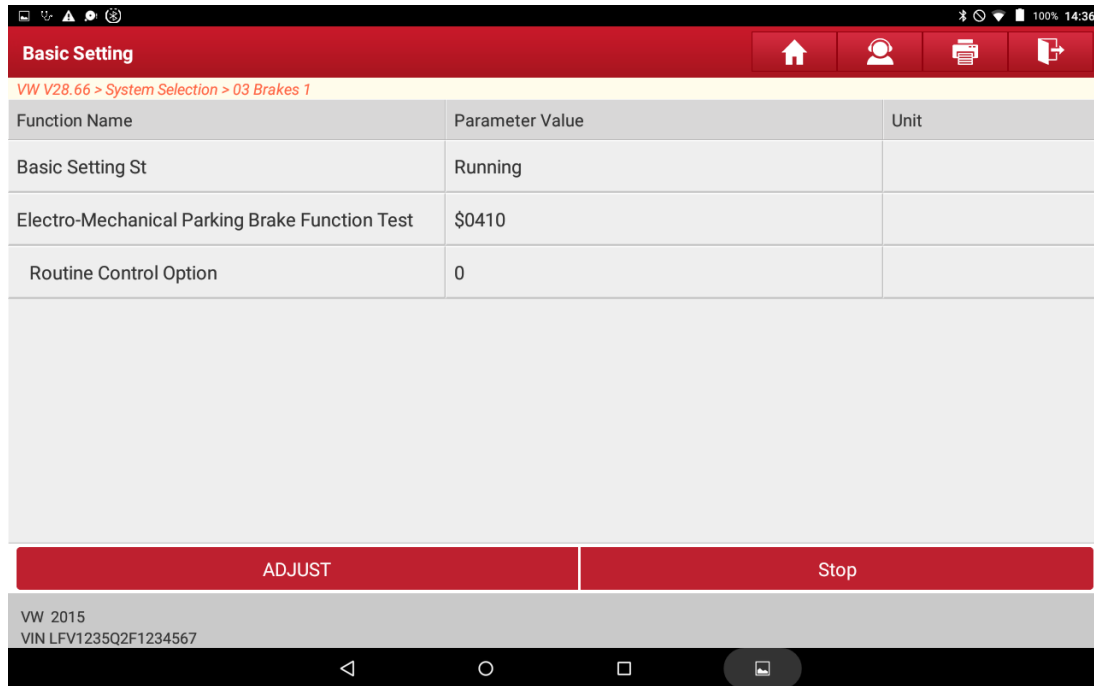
100% 14:36

Basic Setting

VW V28.66 > System Selection > 03 Brakes 1

| Function Name | Parameter Value | Unit |
|---|---|---|
| Basic Setting St | Running | |
| Electro-Mechanical Parking Brake Function Test | \$0410 | |
| Routine Control Option | 0 | |

ADJUST

Stop

VW 2015
VIN LFV1235Q2F1234567